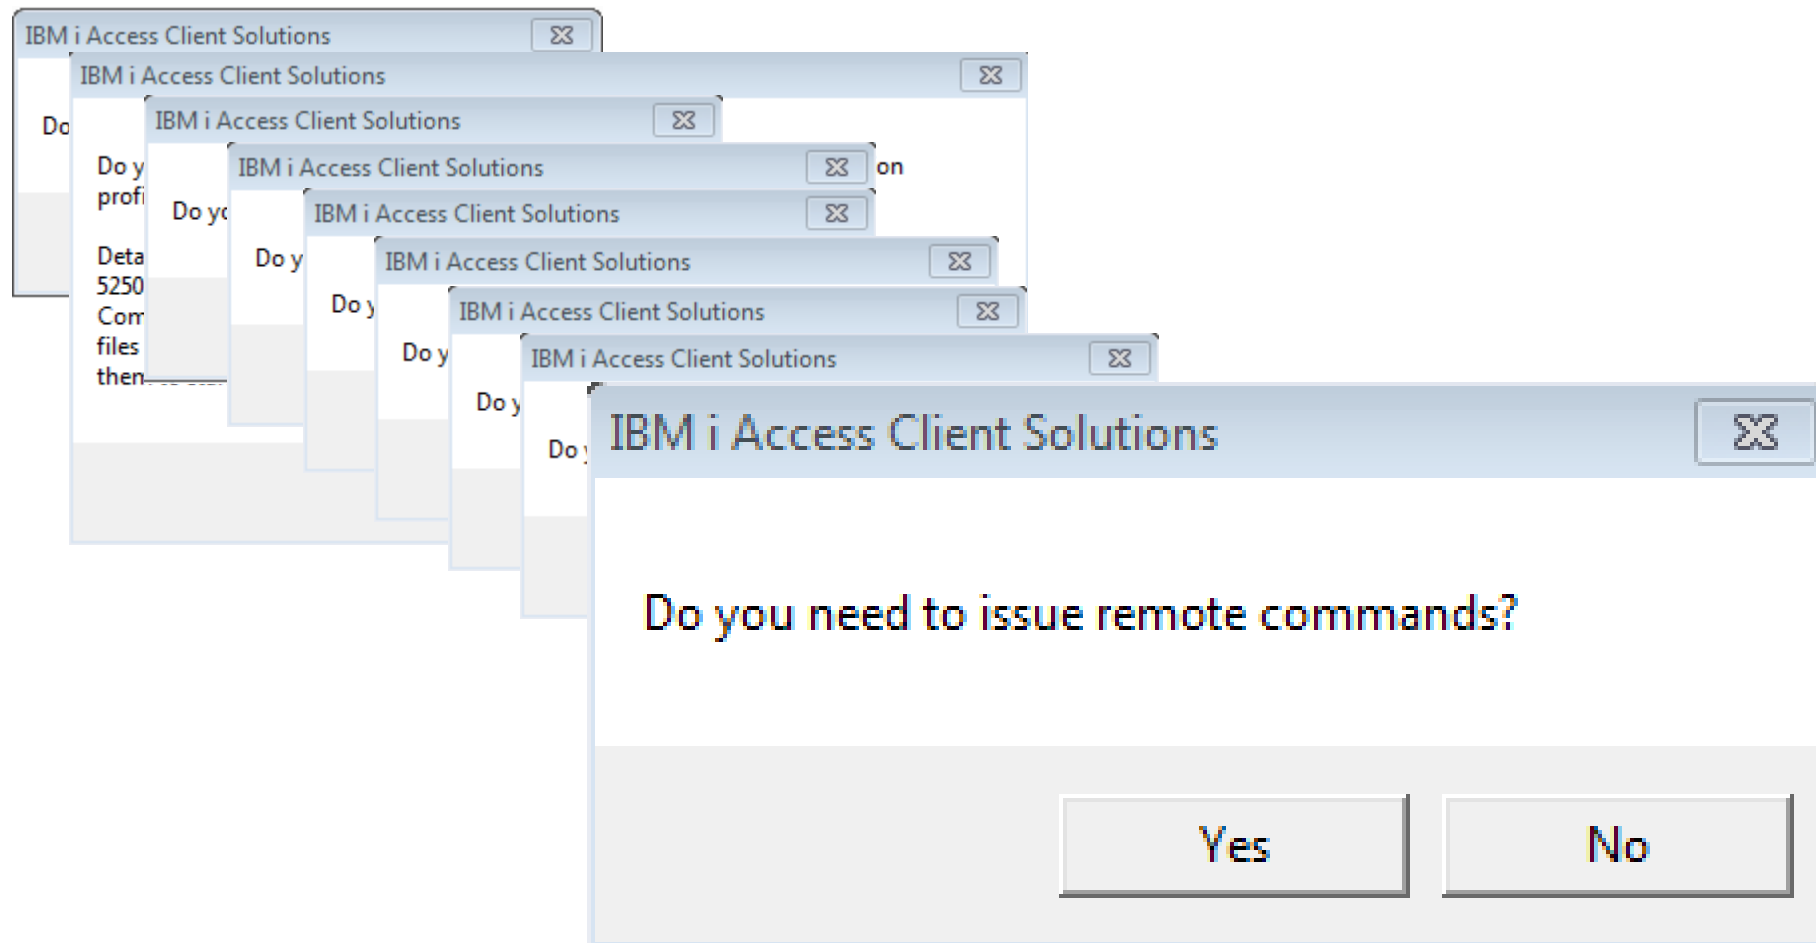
IBM i Access Client Solutions

Do

IBM i Access Client Solutions

Do y
profi

Deta
5250
Com
files
then

IBM i Access Client Solutions

Do yo

IBM i Access Client Solutions

on

Do y

IBM i Access Client Solutions

Do y

IBM i Access Client Solutions

Do y

IBM i Access Client Solutions

Do y

IBM i Access Client Solutions

Do

IBM i Access Client Solutions

Do you need to issue remote commands?

Yes

No